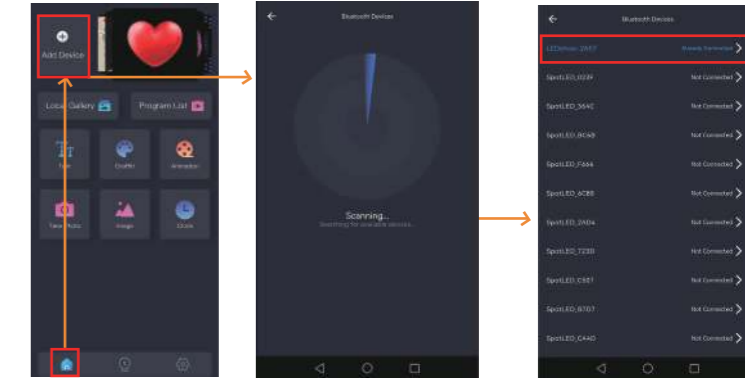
Add Device

Local Gallery

Program List

Text

Graffiti

Animation

Take Photo

Image

Clock

Bluetooth Devices

Scanning...

Searching for available devices...

Bluetooth Devices

LEDshow_2657 Already Connected

SpotLED_023F Not Connected

SpotLED_364C Not Connected

SpotLED_9C6B Not Connected

SpotLED_F664 Not Connected

SpotLED_6C8B Not Connected

SpotLED_2AD4 Not Connected

SpotLED_723D Not Connected

SpotLED_C937 Not Connected

SpotLED_B707 Not Connected

SpotLED_C4A0 Not Connected